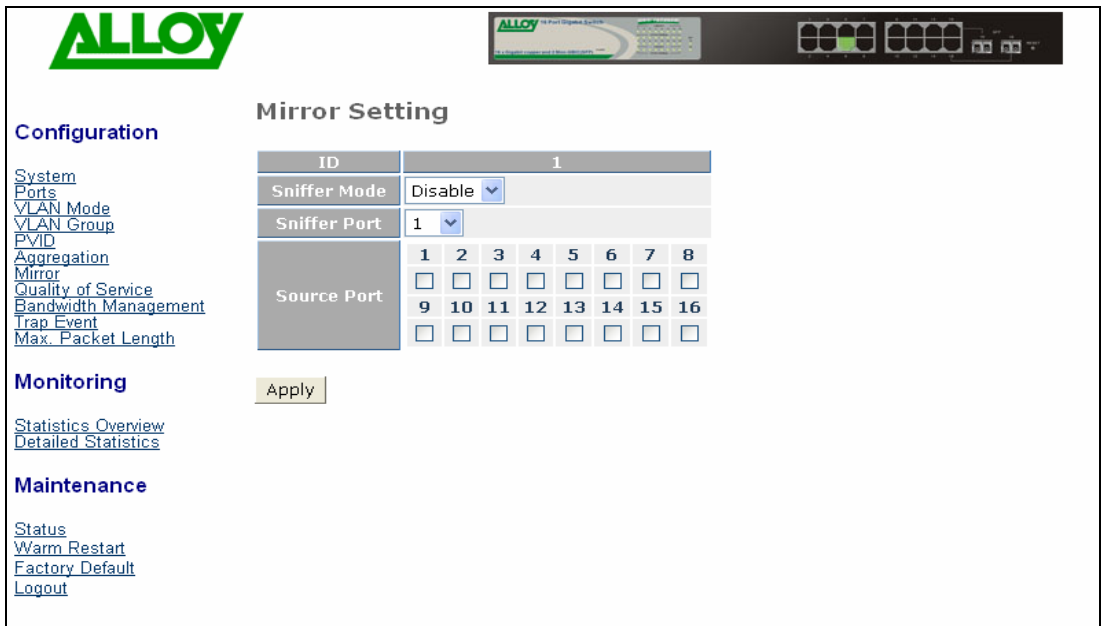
ALLOY

ALLOY

Configuration

System
Ports
VLAN Mode
VLAN Group
PVID
Aggregation
Mirror
Quality of Service
Bandwidth Management
Trap Event
Max. Packet Length

Monitoring

Statistics Overview
Detailed Statistics

Maintenance

Status
Warm Restart
Factory Default
Logout

Mirror Setting

| ID | 1 |
|---|---|
| Sniffer Mode | Disable |
| Sniffer Port | 1 |
| Source Port | 1 2 3 4 5 6 7 8 / 9 10 11 12 13 14 15 16 |

Apply